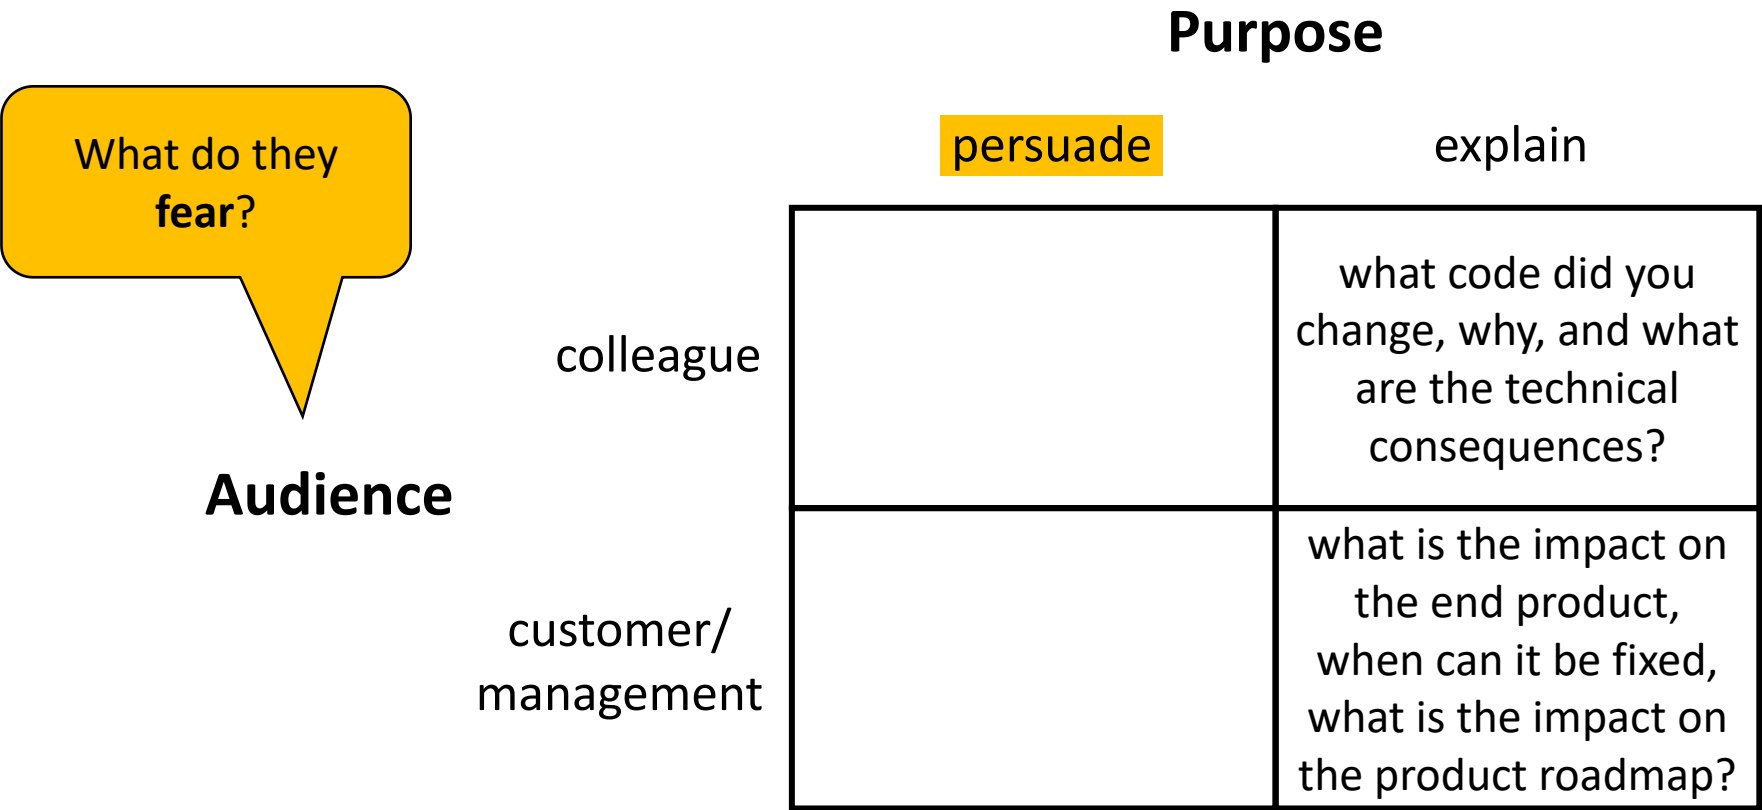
What do they **fear**?

**Purpose**

**Audience**

| | persuade | explain |
|---|---|---|
| colleague | | what code did you change, why, and what are the technical consequences? |
| customer/ management | | what is the impact on the end product, when can it be fixed, what is the impact on the product roadmap? |